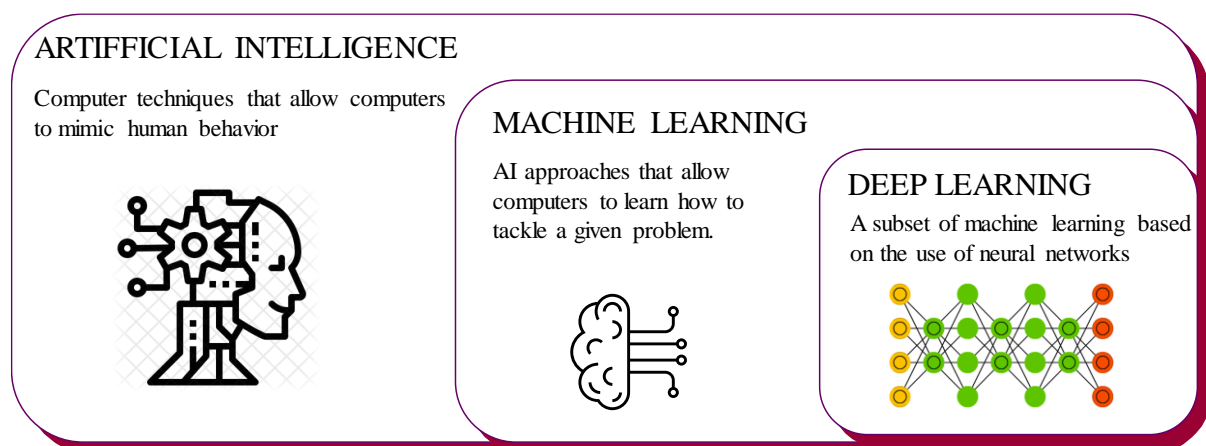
ARTIFFICIAL INTELLIGENCE

Computer techniques that allow computers to mimic human behavior

MACHINE LEARNING

AI approaches that allow computers to learn how to tackle a given problem.

DEEP LEARNING

A subset of machine learning based on the use of neural networks